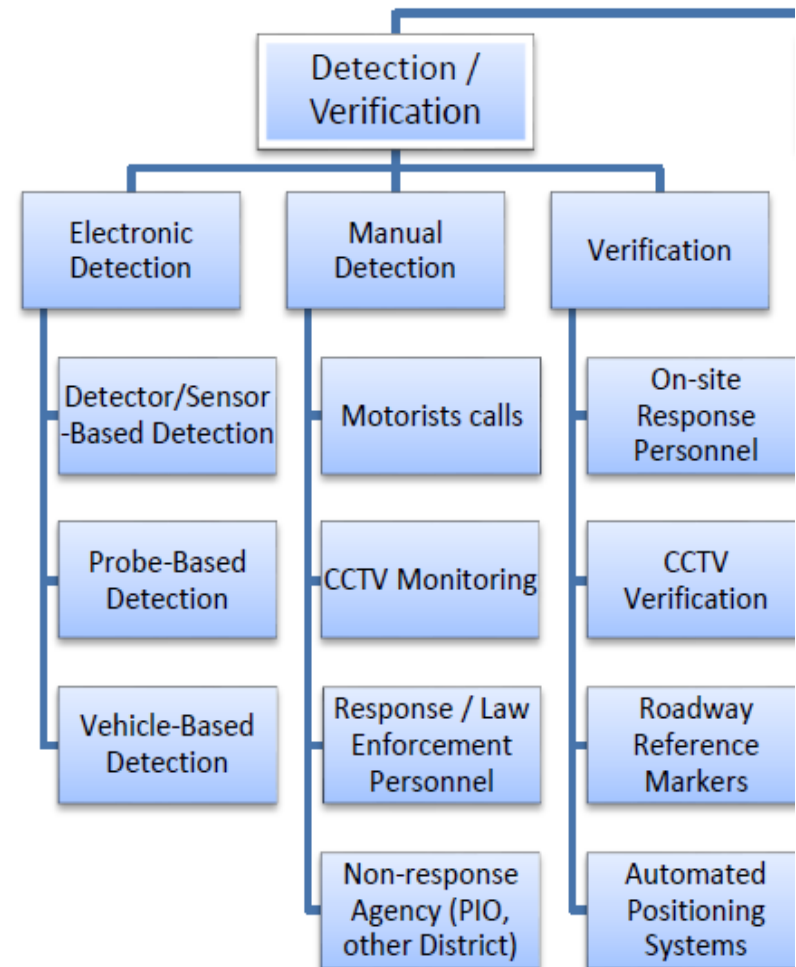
Detection / Verification

Electronic Detection

Detector/Sensor -Based Detection

Probe-Based Detection

Vehicle-Based Detection

Manual Detection

Motorists calls

CCTV Monitoring

Response / Law Enforcement Personnel

Non-response Agency (PIO, other District)

Verification

On-site Response Personnel

CCTV Verification

Roadway Reference Markers

Automated Positioning Systems